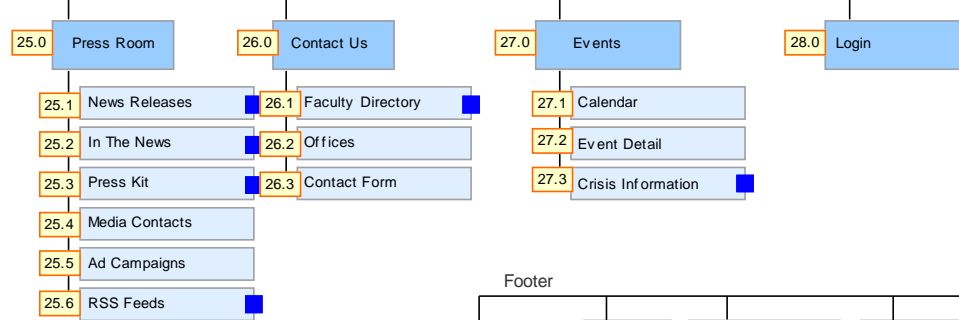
25.0 Press Room
25.1 News Releases
25.2 In The News
25.3 Press Kit
25.4 Media Contacts
25.5 Ad Campaigns
25.6 RSS Feeds

26.0 Contact Us
26.1 Faculty Directory
26.2 Offices
26.3 Contact Form

27.0 Events
27.1 Calendar
27.2 Event Detail
27.3 Crisis Information

28.0 Login

Footer